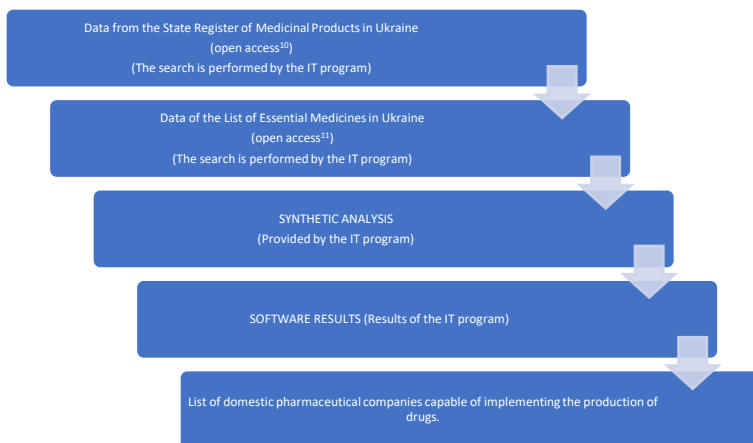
Data from the State Register of Medicinal Products in Ukraine
(open access$^{10}$)
(The search is performed by the IT program)

Data of the List of Essential Medicines in Ukraine
(open access$^{11}$)
(The search is performed by the IT program)

SYNTHETIC ANALYSIS
(Provided by the IT program)

SOFTWARE RESULTS (Results of the IT program)

List of domestic pharmaceutical companies capable of implementing the production of drugs.